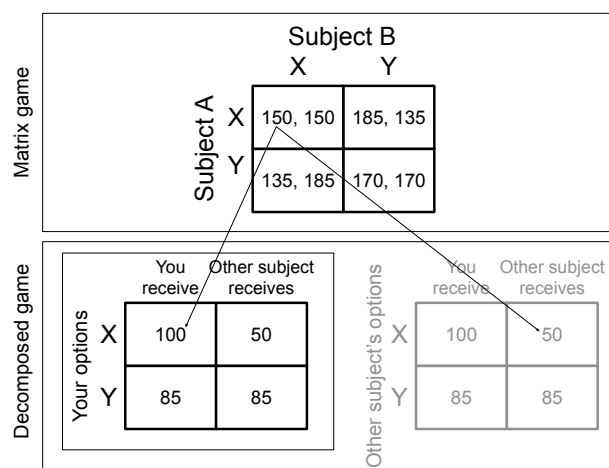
Matrix game

Subject B

| | X | Y |
|---|---|---|
| Subject A X | 150, 150 | 185, 135 |
| Y | 135, 185 | 170, 170 |

Decomposed game

Your options

| | You receive | Other subject receives |
|---|---|---|
| X | 100 | 50 |
| Y | 85 | 85 |

Other subject's options

| | You receive | Other subject receives |
|---|---|---|
| X | 100 | 50 |
| Y | 85 | 85 |